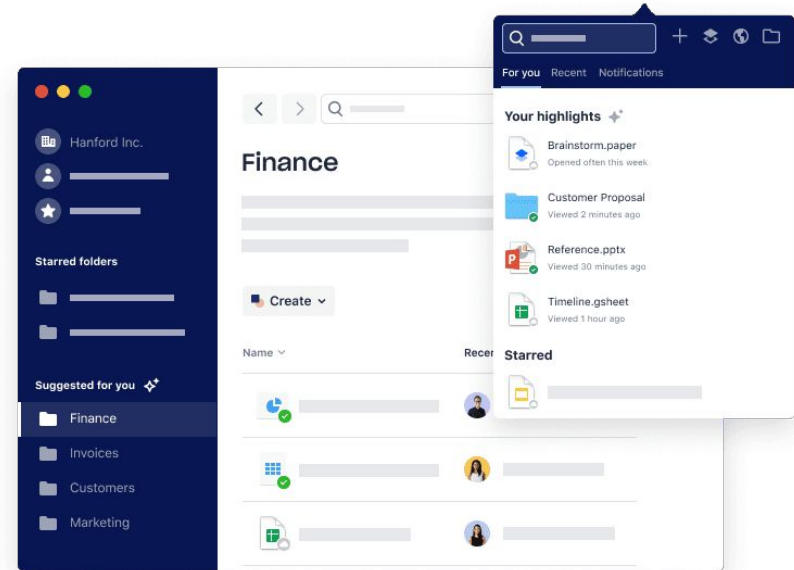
Hanford Inc.

Starred folders

Suggested for you

Finance

Invoices

Customers

Marketing

Finance

Create

Name

Recen

For you Recent Notifications

Your highlights

Brainstorm.paper
Opened often this week

Customer Proposal
Viewed 2 minutes ago

Reference.pptx
Viewed 30 minutes ago

Timeline.gsheet
Viewed 1 hour ago

Starred